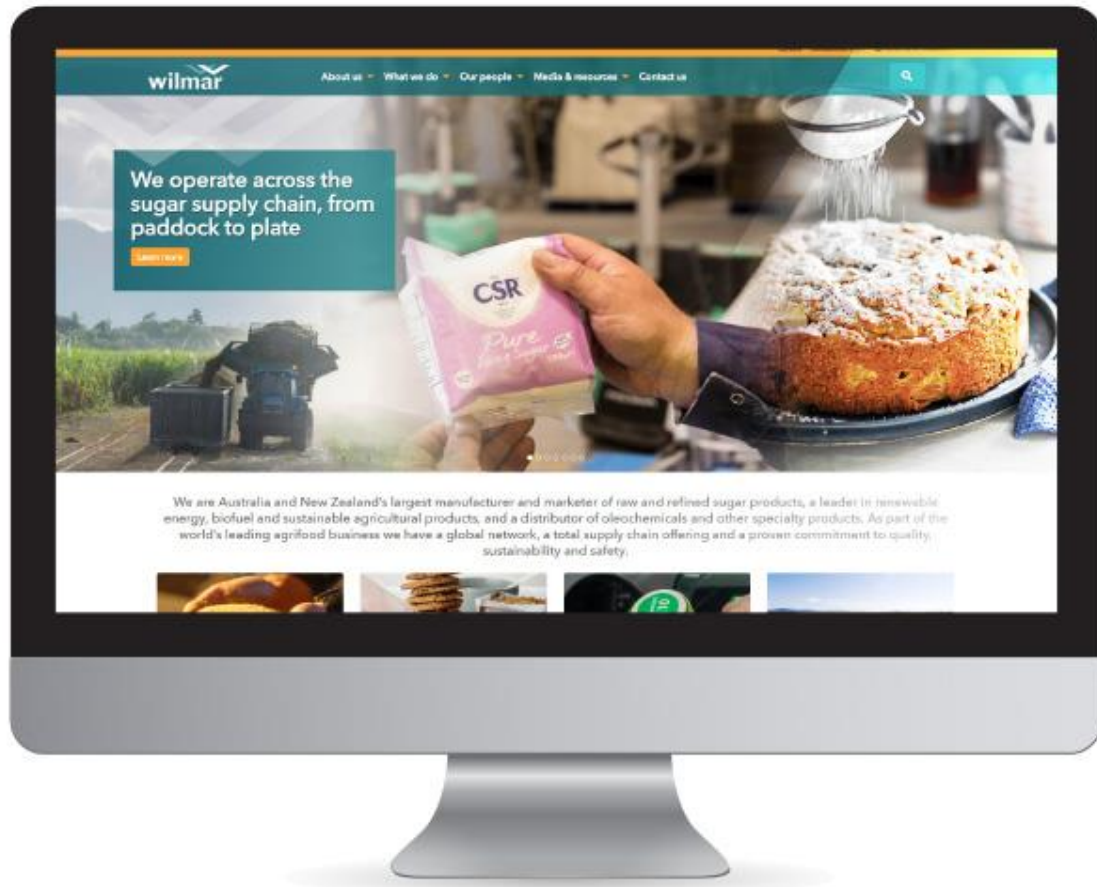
wilmar

About us What we do Our people Media & resources Contact us

We operate across the sugar supply chain, from paddock to plate

Learn more

CSR

Pure Icing Sugar

We are Australia and New Zealand's largest manufacturer and marketer of raw and refined sugar products, a leader in renewable energy, biofuel and sustainable agricultural products, and a distributor of oleochemicals and other specialty products. As part of the world's leading agrifood business we have a global network, a total supply chain offering and a proven commitment to quality, sustainability and safety.